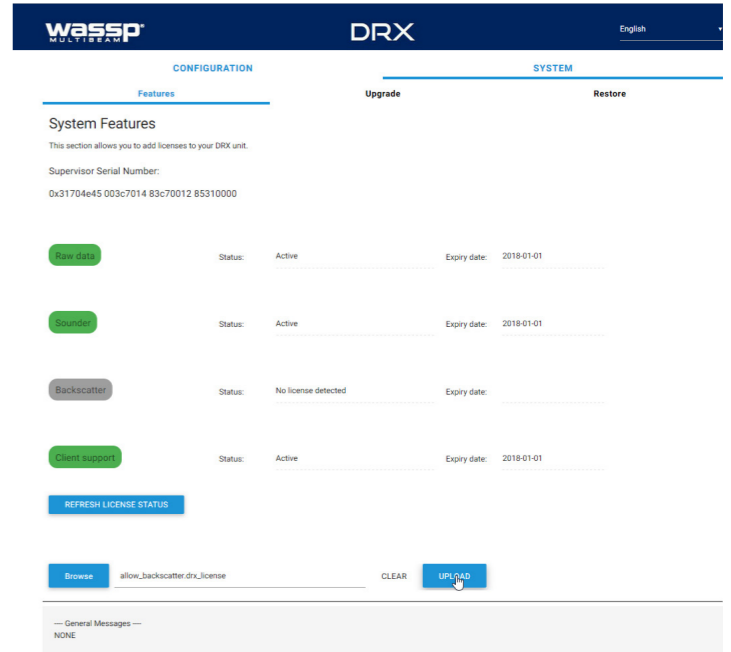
wassp MULTIBEAM

DRX

English

CONFIGURATION

SYSTEM

Features

Upgrade

Restore

System Features

This section allows you to add licenses to your DRX unit.

Supervisor Serial Number:

0x31704e45 003c7014 83c70012 85310000

Raw data Status: Active Expiry date: 2018-01-01

Sounder Status: Active Expiry date: 2018-01-01

Backscatter Status: No license detected Expiry date:

Client support Status: Active Expiry date: 2018-01-01

REFRESH LICENSE STATUS

Browse allow_backscatter.drx_license CLEAR UPLOAD

— General Messages —

NONE